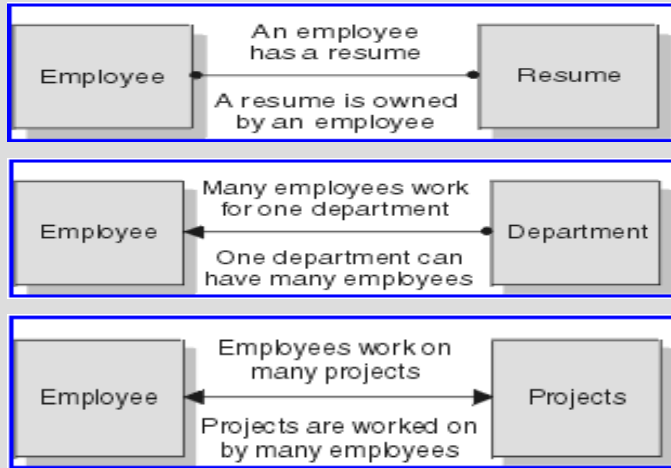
Employee

An employee has a resume

A resume is owned by an employee

Resume

Employee

Many employees work for one department

One department can have many employees

Department

Employee

Employees work on many projects

Projects are worked on by many employees

Projects